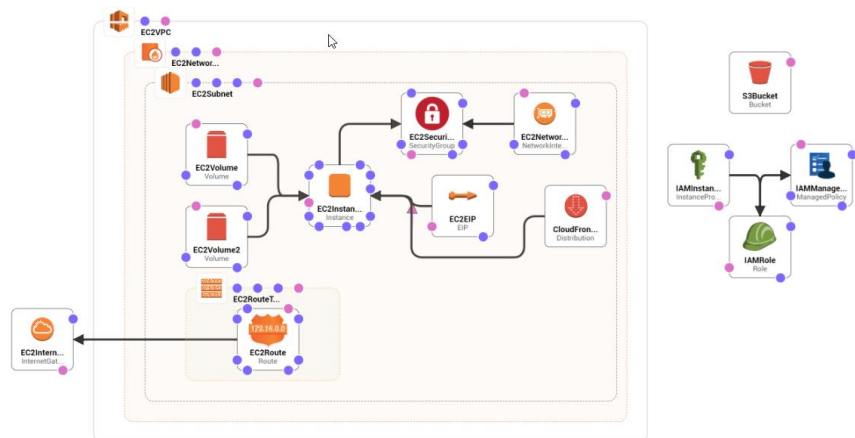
EC2VPC

EC2Networ...

EC2Subnet

EC2Securi...
SecurityGroup

EC2Networ...
NetworkInte...

EC2Volume
Volume

EC2Instan...
Instance

EC2Volume2
Volume

EC2EIP
EIP

CloudFron...
Distribution

EC2RouteT...

172.16.0.0
EC2Route
Route

EC2Intern...
InternetGat...

S3Bucket
Bucket

IAMInstan...
InstancePro...

IAMManage...
ManagedPolicy

IAMRole
Role